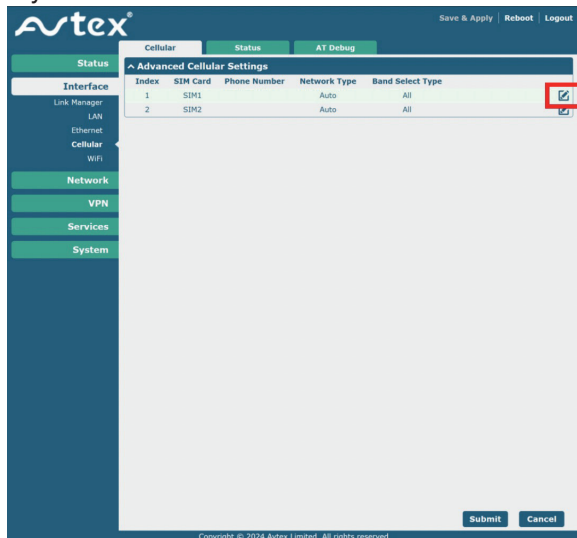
Avtex®

Save & Apply | Reboot | Logout

Cellular
Status
AT Debug

Status
Interface
Link Manager
LAN
Ethernet
Cellular
WiFi
Network
VPN
Services
System

^ Advanced Cellular Settings

| Index | SIM Card | Phone Number | Network Type | Band Select Type |
|---|---|---|---|---|
| 1 | SIM1 | | Auto | All |
| 2 | SIM2 | | Auto | All |

Submit
Cancel

Copyright © 2024 Avtex Limited. All rights reserved.